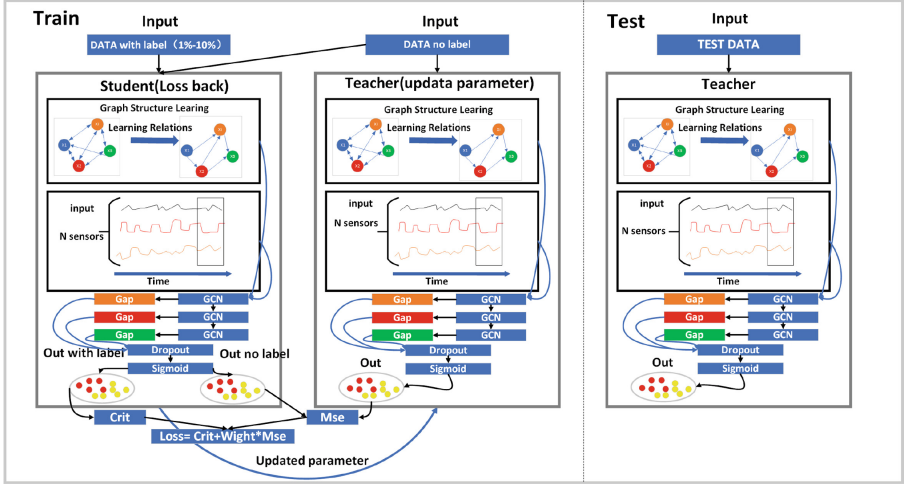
Train

Input

DATA with label（1%-10%）

Input

DATA no label

Student(Loss back)

Graph Structure Learing

Learning Relations

input

N sensors

Time

Gap
GCN
Gap
GCN
Gap
GCN

Dropout

Out with label

Out no label

Sigmoid

Teacher(updata parameter)

Graph Structure Learing

Learning Relations

input

N sensors

Time

Gap
GCN
Gap
GCN
Gap
GCN

Dropout

Out

Sigmoid

Crit

Mse

Loss= Crit+Wight*Mse

Updated parameter

Test

Input

TEST DATA

Teacher

Graph Structure Learing

Learning Relations

input

N sensors

Time

Gap
GCN
Gap
GCN
Gap
GCN

Dropout

Out

Sigmoid